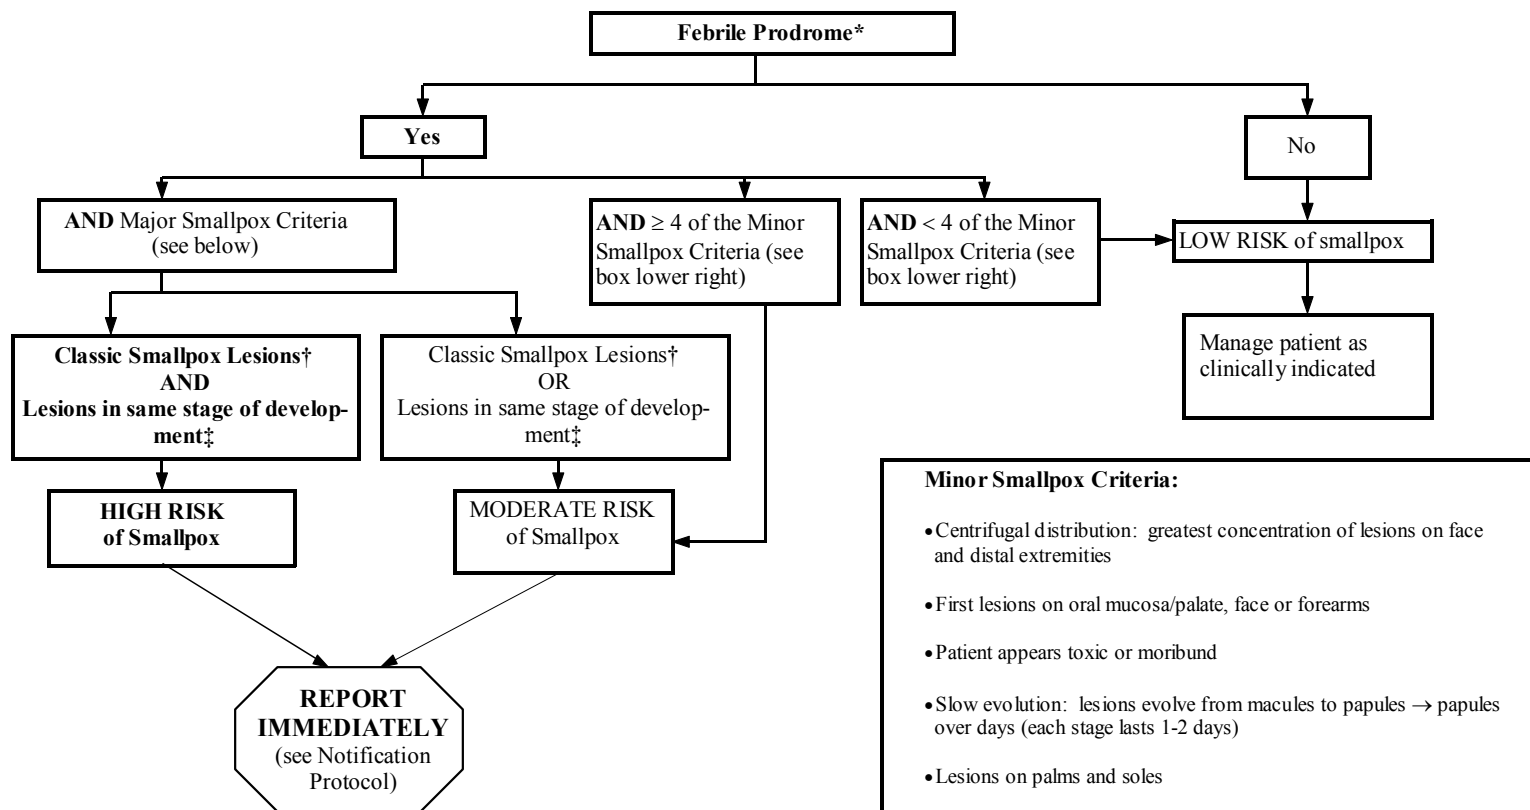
Febrile Prodrome*

Yes

No

AND Major Smallpox Criteria (see below)

AND $\geq$ 4 of the Minor Smallpox Criteria (see box lower right)

AND < 4 of the Minor Smallpox Criteria (see box lower right)

LOW RISK of smallpox

Manage patient as clinically indicated

Classic Smallpox Lesions† AND Lesions in same stage of development‡

Classic Smallpox Lesions† OR Lesions in same stage of development‡

HIGH RISK of Smallpox

MODERATE RISK of Smallpox

REPORT IMMEDIATELY (see Notification Protocol)

Minor Smallpox Criteria:

• Centrifugal distribution: greatest concentration of lesions on face and distal extremities

• First lesions on oral mucosa/palate, face or forearms

• Patient appears toxic or moribund

• Slow evolution: lesions evolve from macules to papules $\rightarrow$ papules over days (each stage lasts 1-2 days)

• Lesions on palms and soles